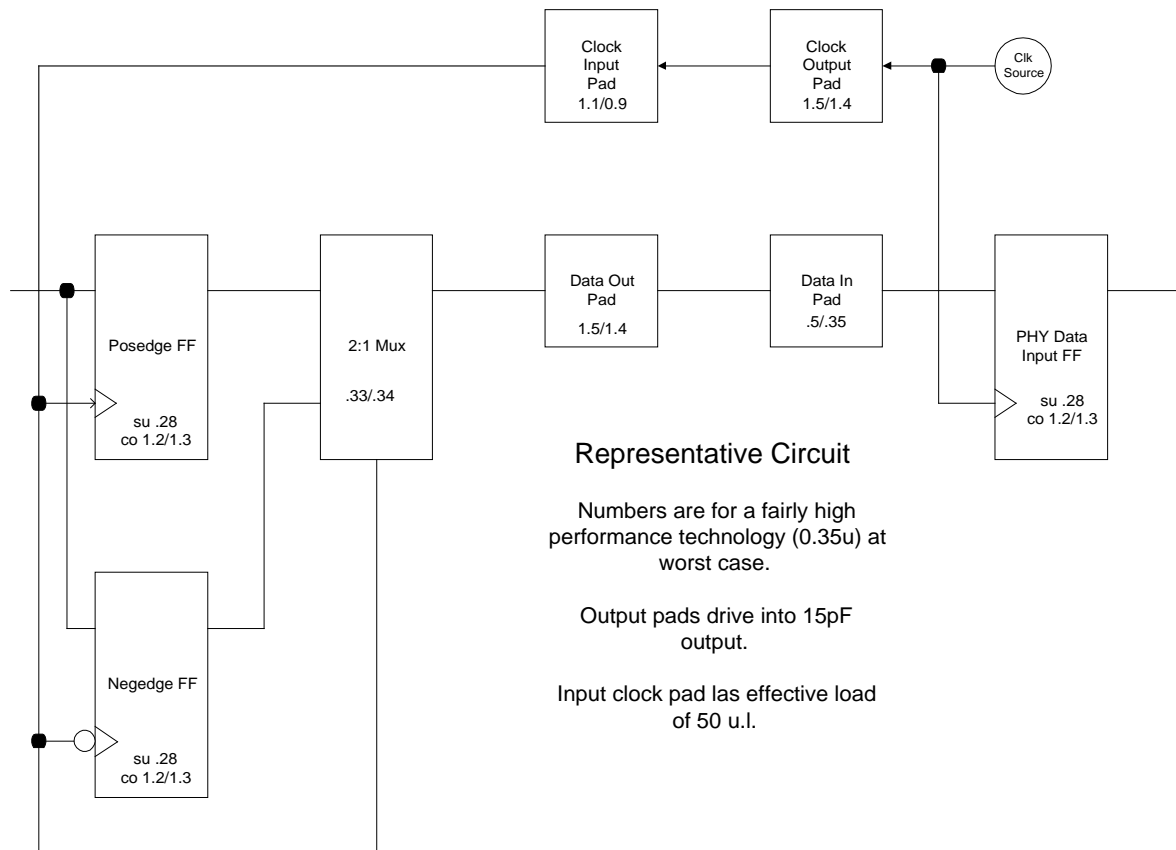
Clock Input Pad
1.1/0.9

Clock Output Pad
1.5/1.4

Clk Source

Posedge FF
su .28
co 1.2/1.3

2:1 Mux
.33/.34

Data Out Pad
1.5/1.4

Data In Pad
.5/.35

PHY Data Input FF
su .28
co 1.2/1.3

Negedge FF
su .28
co 1.2/1.3

Representative Circuit

Numbers are for a fairly high performance technology (0.35u) at worst case.

Output pads drive into 15pF output.

Input clock pad las effective load of 50 u.l.